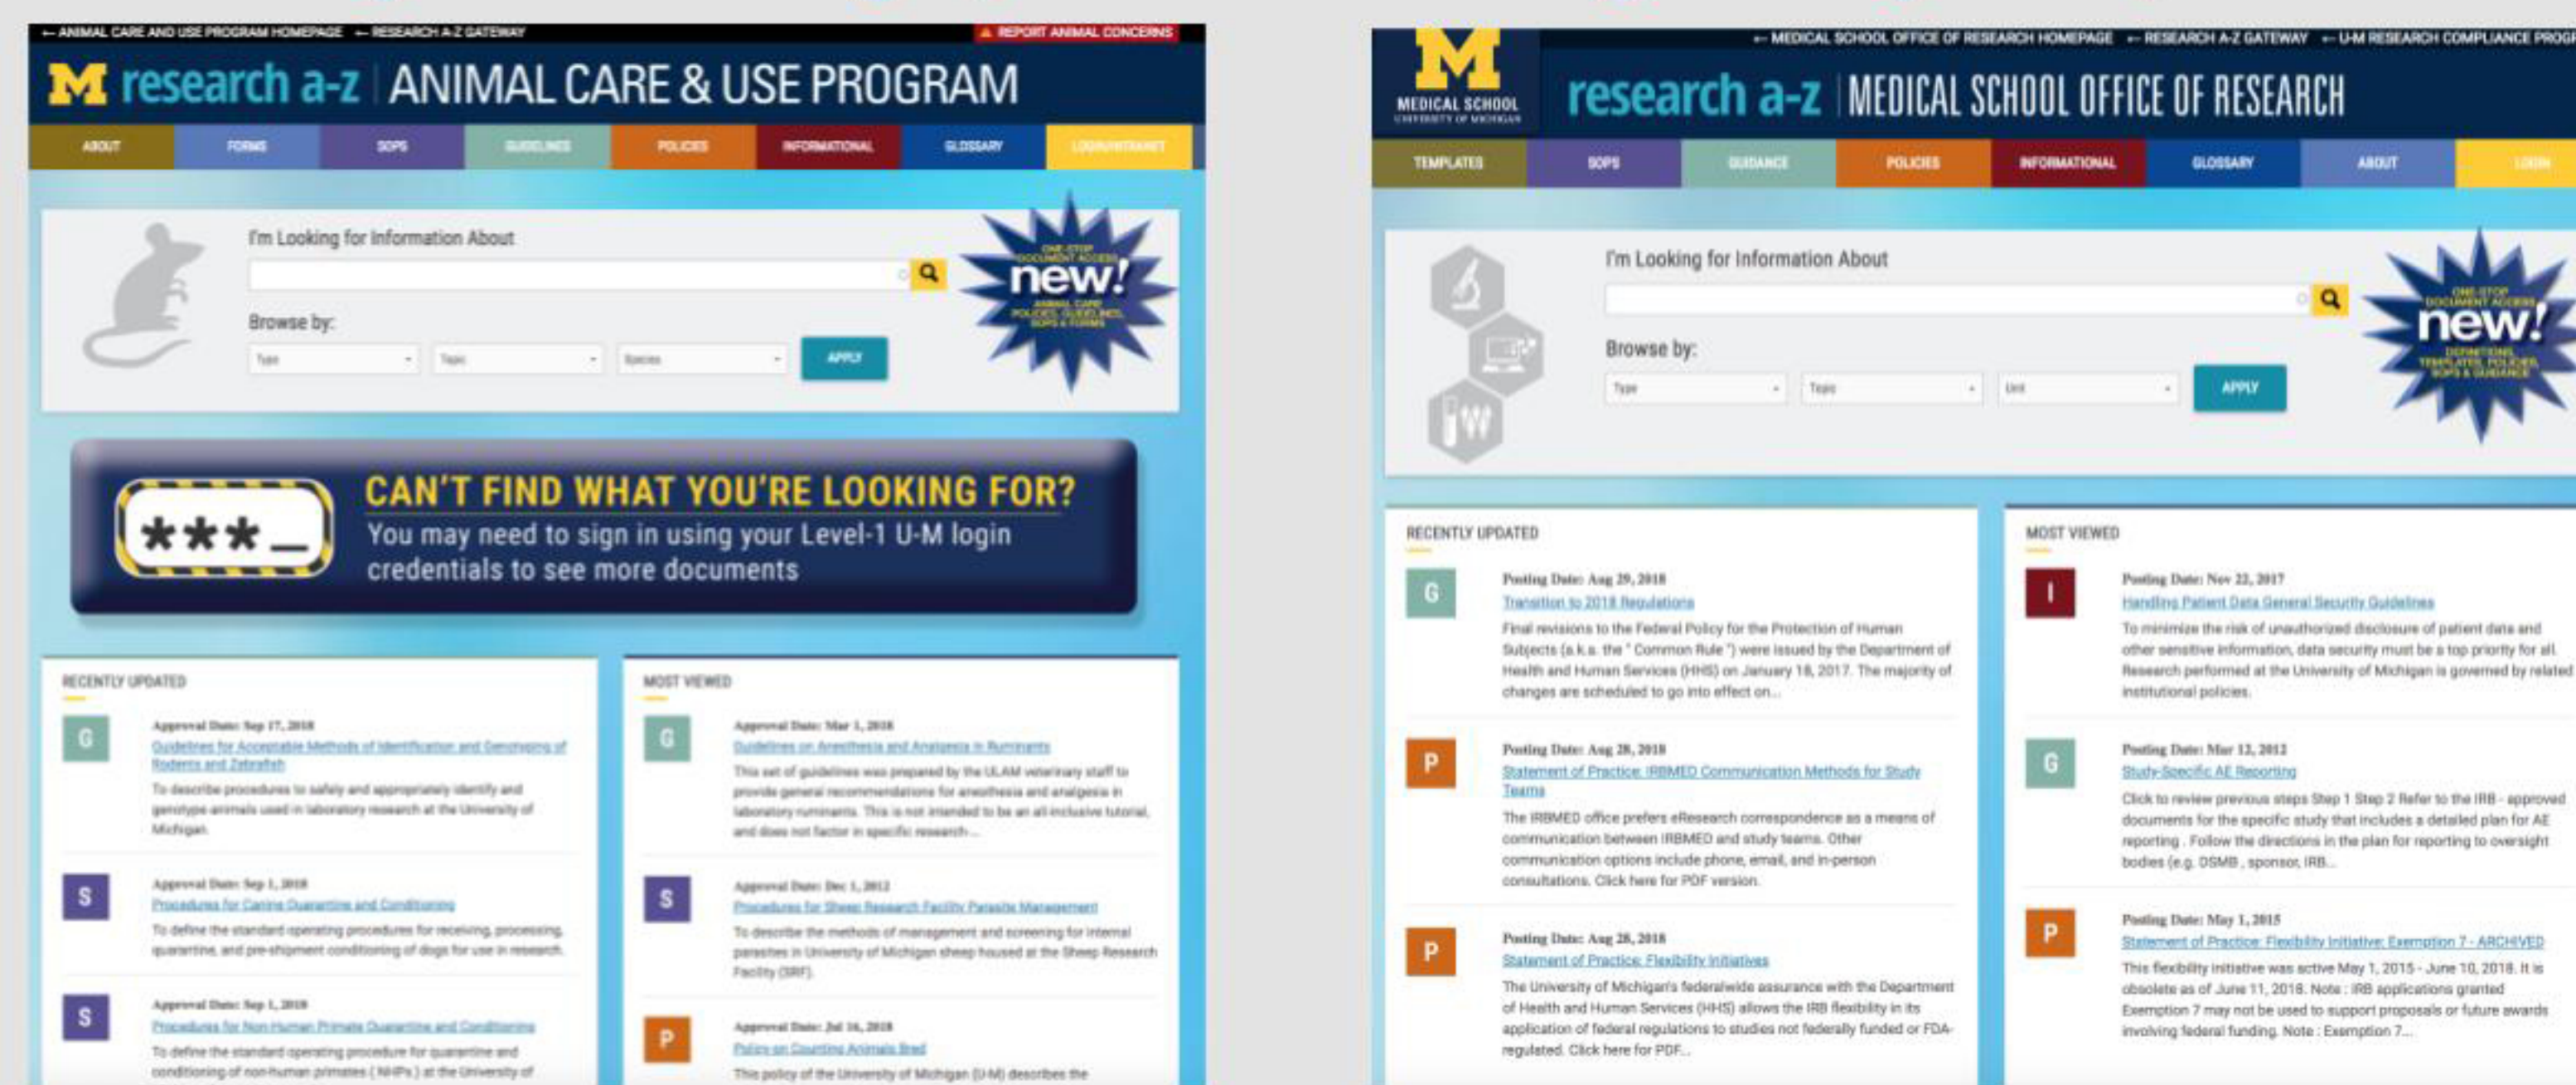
← ANIMAL CARE AND USE PROGRAM HOMEPAGE ← RESEARCH A-Z GATEWAY
REPORT ANIMAL CONCERNS

M research a-z | ANIMAL CARE & USE PROGRAM

ABOUT FORMS SOPS GUIDELINES POLICIES INFORMATIONAL GLOSSARY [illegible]

I'm Looking for Information About

Browse by:

Type Topic Species APPLY

ONE-STOP DOCUMENT ACCESS new! ANIMAL CARE POLICIES, GUIDELINES, SOPS & FORMS

***_

CAN'T FIND WHAT YOU'RE LOOKING FOR?
You may need to sign in using your Level-1 U-M login credentials to see more documents

RECENTLY UPDATED

G
Approval Date: Sep 17, 2018
Guidelines for Acceptable Methods of Identification and Genotyping of Rodents and Zebrafish
To describe procedures to safely and appropriately identify and genotype animals used in laboratory research at the University of Michigan.

S
Approval Date: Sep 1, 2018
Procedures for Canine Quarantine and Conditioning
To define the standard operating procedures for receiving, processing, quarantine, and pre-shipment conditioning of dogs for use in research.

S
Approval Date: Sep 1, 2018
Procedures for Non-Human Primate Quarantine and Conditioning
To define the standard operating procedure for quarantine and conditioning of non-human primates (NHPs) at the University of

MOST VIEWED

G
Approval Date: Mar 1, 2018
Guidelines on Anesthesia and Analgesia in Ruminants
This set of guidelines was prepared by the ULAM veterinary staff to provide general recommendations for anesthesia and analgesia in laboratory ruminants. This is not intended to be an all-inclusive tutorial, and does not factor in specific research...

S
Approval Date: Dec 1, 2012
Procedures for Sheep Research Facility Parasite Management
To describe the methods of management and screening for internal parasites in University of Michigan sheep housed at the Sheep Research Facility (SRF).

P
Approval Date: Jul 16, 2018
Policy on Counting Animals Bred
This policy of the University of Michigan (U-M) describes the

← MEDICAL SCHOOL OFFICE OF RESEARCH HOMEPAGE ← RESEARCH A-Z GATEWAY ← U-M RESEARCH COMPLIANCE PROG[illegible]

M MEDICAL SCHOOL UNIVERSITY OF MICHIGAN

research a-z | MEDICAL SCHOOL OFFICE OF RESEARCH

TEMPLATES SOPS GUIDANCE POLICIES INFORMATIONAL GLOSSARY ABOUT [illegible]

I'm Looking for Information About

Browse by:

Type Topic Unit APPLY

ONE-STOP DOCUMENT ACCESS new! DEFINITIONS, TEMPLATES, POLICIES, SOPS & GUIDANCE

RECENTLY UPDATED

G
Posting Date: Aug 29, 2018
Transition to 2018 Regulations
Final revisions to the Federal Policy for the Protection of Human Subjects (a.k.a. the " Common Rule ") were issued by the Department of Health and Human Services (HHS) on January 18, 2017. The majority of changes are scheduled to go into effect on...

P
Posting Date: Aug 28, 2018
Statement of Practice: IRBMED Communication Methods for Study Teams
The IRBMED office prefers eResearch correspondence as a means of communication between IRBMED and study teams. Other communication options include phone, email, and in-person consultations. Click here for PDF version.

P
Posting Date: Aug 28, 2018
Statement of Practice: Flexibility Initiatives
The University of Michigan's federalwide assurance with the Department of Health and Human Services (HHS) allows the IRB flexibility in its application of federal regulations to studies not federally funded or FDA-regulated. Click here for PDF...

MOST VIEWED

I
Posting Date: Nov 22, 2017
Handling Patient Data General Security Guidelines
To minimize the risk of unauthorized disclosure of patient data and other sensitive information, data security must be a top priority for all. Research performed at the University of Michigan is governed by related institutional policies.

G
Posting Date: Mar 12, 2012
Study-Specific AE Reporting
Click to review previous steps Step 1 Step 2 Refer to the IRB - approved documents for the specific study that includes a detailed plan for AE reporting . Follow the directions in the plan for reporting to oversight bodies (e.g. DSMB , sponsor, IRB...

P
Posting Date: May 1, 2015
Statement of Practice: Flexibility Initiative: Exemption 7 - ARCHIVED
This flexibility initiative was active May 1, 2015 - June 10, 2018. It is obsolete as of June 11, 2018. Note : IRB applications granted Exemption 7 may not be used to support proposals or future awards involving federal funding. Note : Exemption 7...